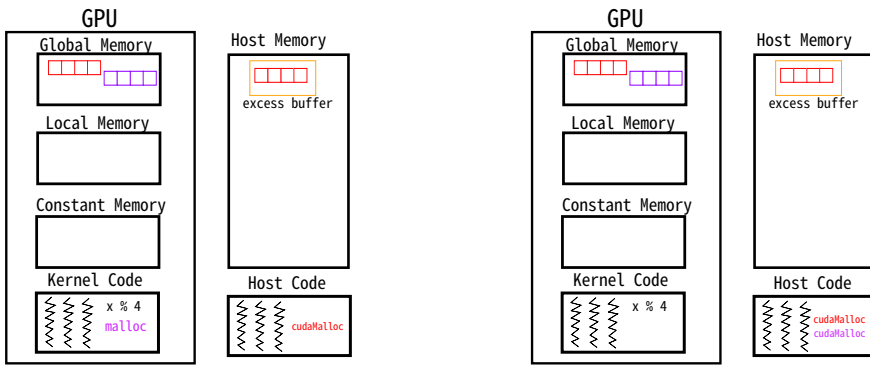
GPU
Global Memory
Local Memory
Constant Memory
Kernel Code
x % 4
malloc

Host Memory
excess buffer
Host Code
cudaMalloc

GPU
Global Memory
Local Memory
Constant Memory
Kernel Code
x % 4

Host Memory
excess buffer
Host Code
cudaMalloc
cudaMalloc